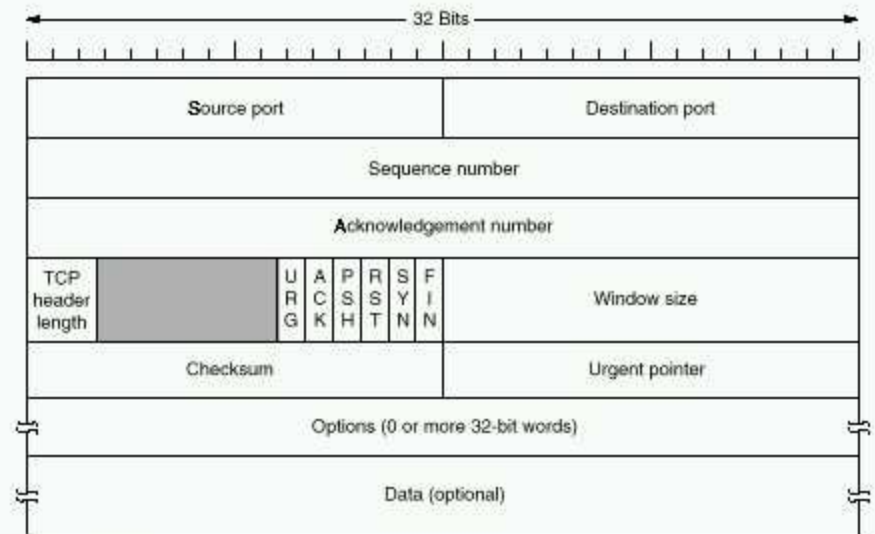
32 Bits

| Source port | | | | | | | | Destination port |
|---|---|---|---|---|---|---|---|---|
| Sequence number | | | | | | | | |
| Acknowledgement number | | | | | | | | |
| TCP header length | | URG | ACK | PSH | RST | SYN | FIN | Window size |
| Checksum | | | | | | | | Urgent pointer |
| Options (0 or more 32-bit words) | | | | | | | | |
| Data (optional) | | | | | | | | |